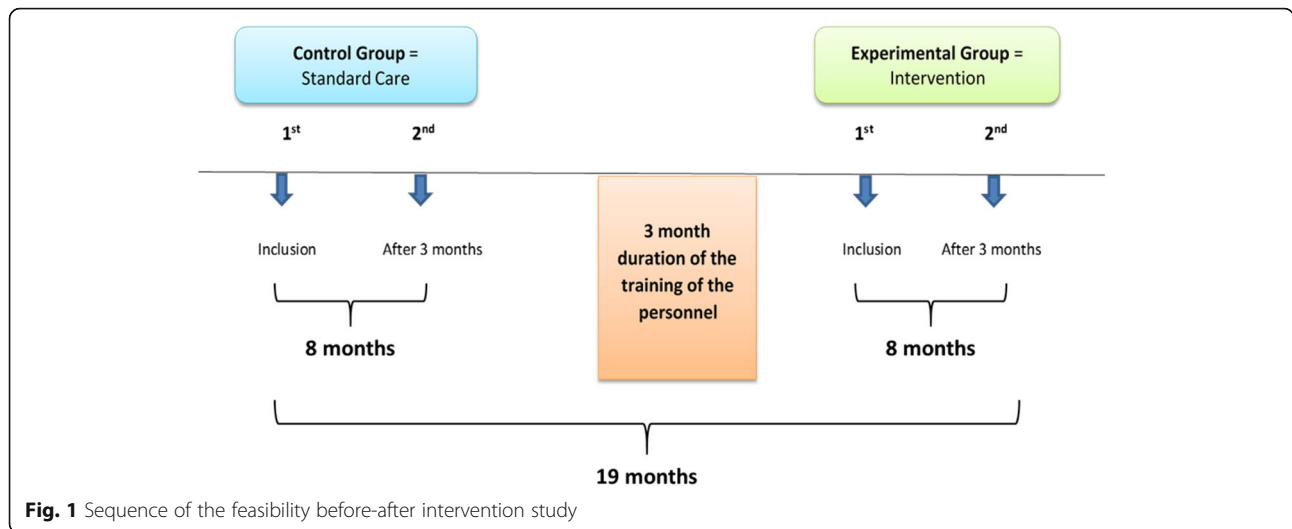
**Control Group =**
Standard Care

**Experimental Group =**
Intervention

**1$^{st}$** **2$^{nd}$**

**1$^{st}$** **2$^{nd}$**

Inclusion After 3 months

**3 month duration of the training of the personnel**

Inclusion After 3 months

**8 months**

**8 months**

**19 months**

**Fig. 1** Sequence of the feasibility before-after intervention study